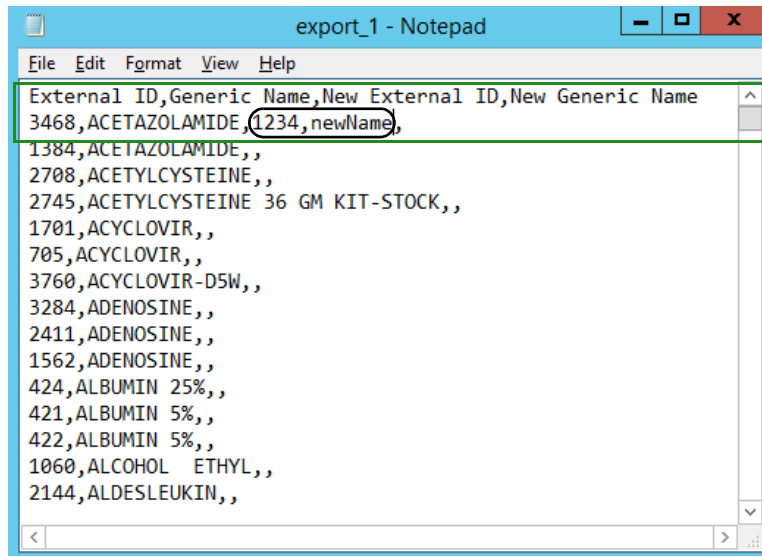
export_1 - Notepad

File Edit Format View Help

External ID,Generic Name,New External ID,New Generic Name
3468,ACETAZOLAMIDE,1234,newName,
1384,ACETAZOLAMIDE,,
2708,ACETYLCYSTEINE,,
2745,ACETYLCYSTEINE 36 GM KIT-STOCK,,
1701,ACYCLOVIR,,
705,ACYCLOVIR,,
3760,ACYCLOVIR-D5W,,
3284,ADENOSINE,,
2411,ADENOSINE,,
1562,ADENOSINE,,
424,ALBUMIN 25%,,
421,ALBUMIN 5%,,
422,ALBUMIN 5%,,
1060,ALCOHOL ETHYL,,
2144,ALDESLEUKIN,,